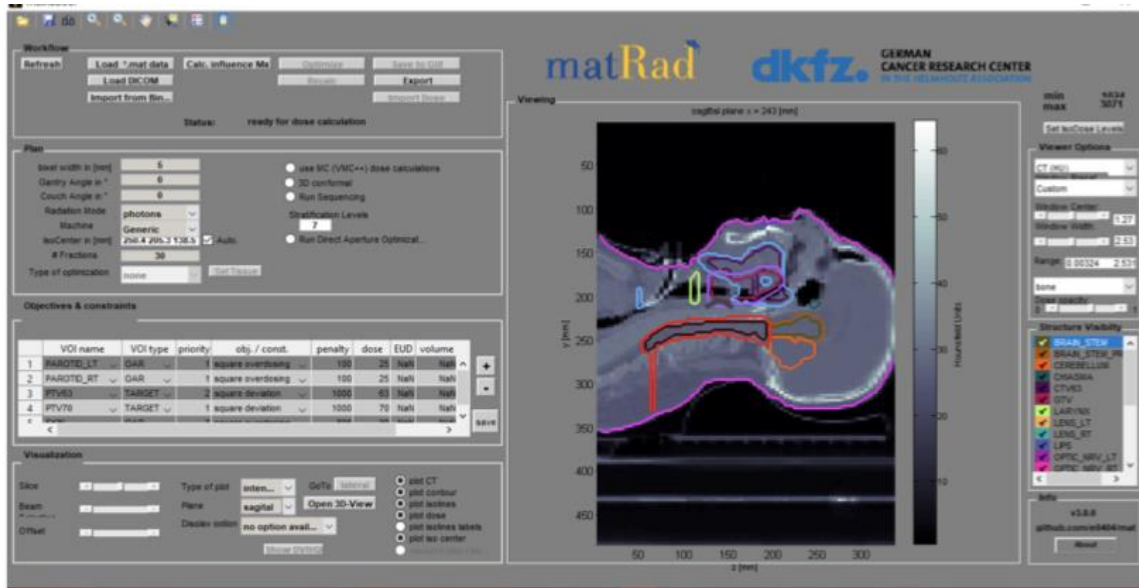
Workflow
Refresh
Load *.mat data
Calc. influence Mx
Optimize
Save to GUI
Load DICOM
Recalc
Export
Import from Bin...
Import Dose
Status: ready for dose calculation

matRad dkfz. GERMAN CANCER RESEARCH CENTER IN THE HELMHOLTZ ASSOCIATION

Plan
bixel width in [mm] 5
Gantry Angle in ° 0
Couch Angle in ° 0
Radiation Mode photons
Machine Generic
IsoCenter in [mm] 250.4 205.3 138.5 Auto
# Fractions 30
Type of optimization none
Set Tissue
use MC (VMC++) dose calculations
3D conformal
Run Sequencing
Stratification Levels
7
Run Direct Aperture Optimizat...

Objectives & constraints

| | VOI name | VOI type | priority | obj. / const. | penalty | dose | EUD | volume |
|---|---|---|---|---|---|---|---|---|
| 1 | PAROTID_LT | OAR | 1 | square overdosing | 100 | 25 | NaN | NaN |
| 2 | PAROTID_RT | OAR | 1 | square overdosing | 100 | 25 | NaN | NaN |
| 3 | PTV63 | TARGET | 2 | square deviation | 800 | 63 | NaN | NaN |
| 4 | PTV70 | TARGET | 1 | square deviation | 1000 | 70 | NaN | NaN |

+
-
save

Visualization
Slice
Beam
Offset
Type of plot inten...
GoTo lateral
Plane sagittal
Open 3D-View
Display option no option avail...
Show DVH/QI
plot CT
plot contour
plot isolines
plot dose
plot isolines labels
plot iso center

Viewing
sagittal plane x = 243 [mm]
50
100
150
200
250
300
350
400
450
y [mm]
50 100 150 200 250 300
z [mm]
60
50
40
30
20
10
Hounsfield Units

min max
Set IsoDose Levels
Viewer Options
CT (HU)
Custom
Window Center
Window Width
Range
bone
Dose opacity
Structure Visibility
BRAIN_STEM
BRAIN_STEM_PR
CEREBELLUM
CHIASMA
CTV63
GTV
LARYNX
LENS_LT
LENS_RT
LIPS
OPTIC_NRV_LT
OPTIC_NRV_RT
Info
v2.8.0
github.com/e0404/matRad
About